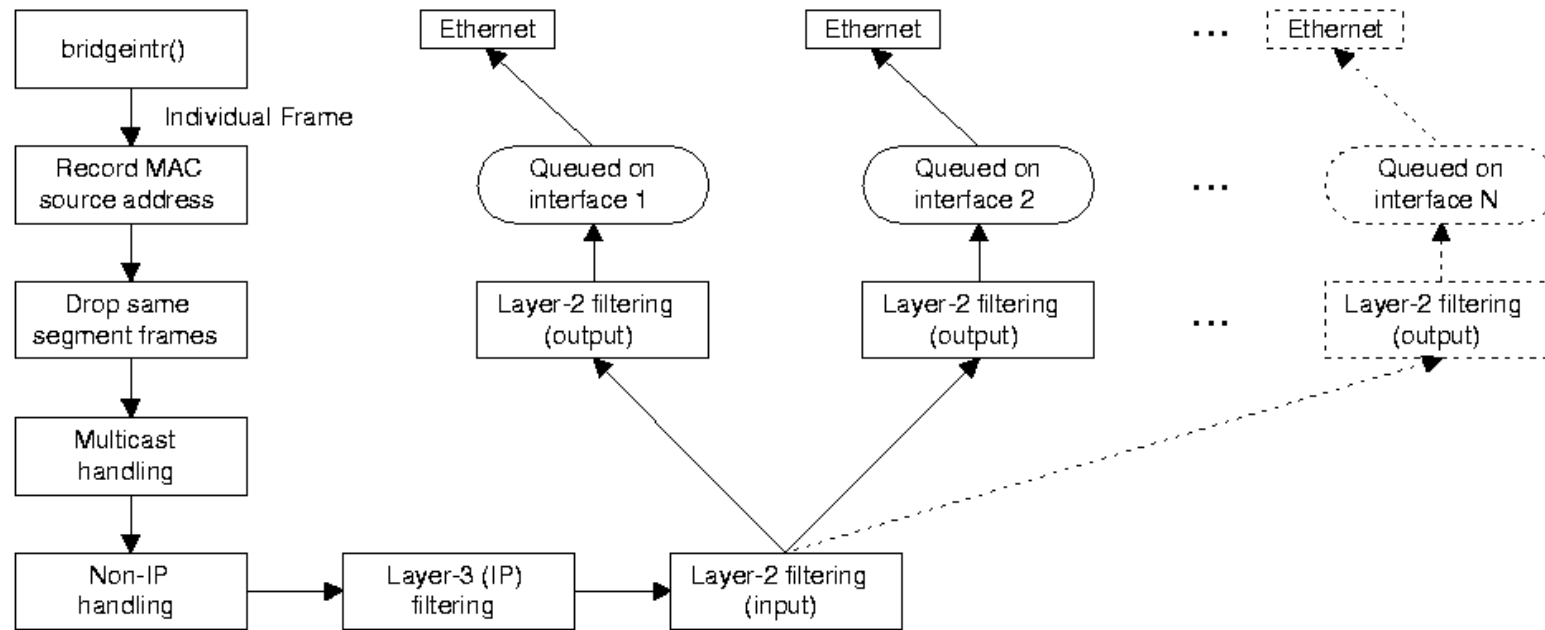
bridgeintr()

Individual Frame

Record MAC source address

Drop same segment frames

Multicast handling

Non-IP handling

Layer-3 (IP) filtering

Layer-2 filtering (input)

Ethernet

Queued on interface 1

Layer-2 filtering (output)

Ethernet

Queued on interface 2

Layer-2 filtering (output)

...

...

...

Ethernet

Queued on interface N

Layer-2 filtering (output)